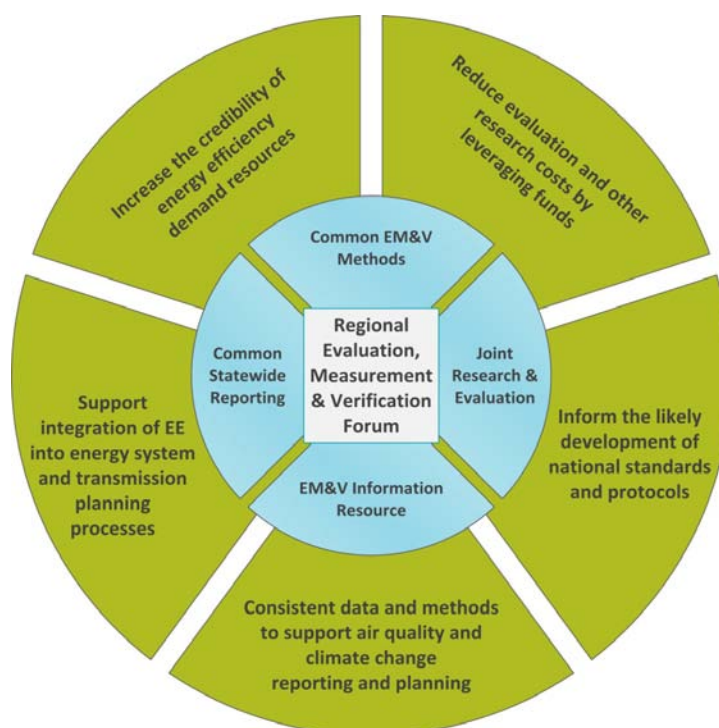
Increase the credibility of energy efficiency demand resources

Reduce evaluation and other research costs by leveraging funds

Common EM&V Methods

Common Statewide Reporting

Regional Evaluation, Measurement & Verification Forum

Joint Research & Evaluation

EM&V Information Resource

Support integration of EE into energy system and transmission planning processes

Inform the likely development of national standards and protocols

Consistent data and methods to support air quality and climate change reporting and planning